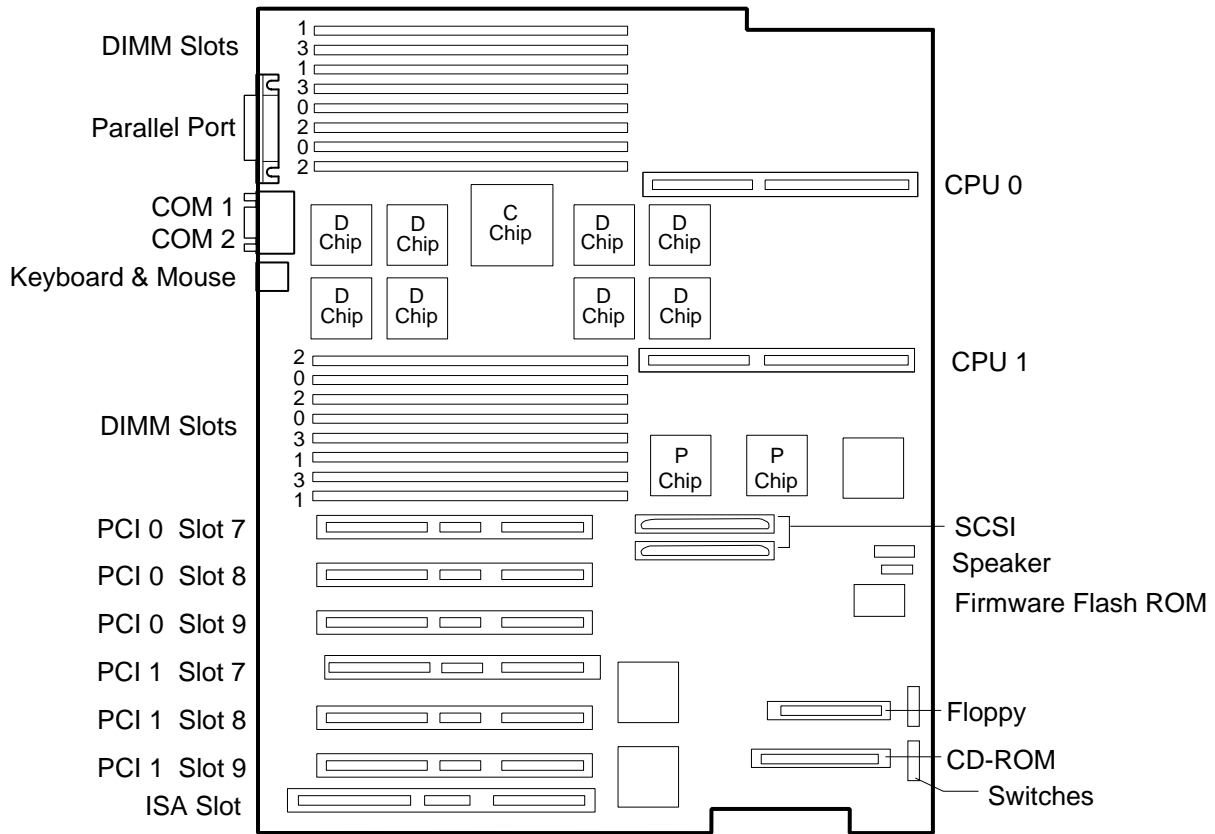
DIMM Slots

1
3
1
3
0
2
0
2

Parallel Port

CPU 0

COM 1
COM 2

Keyboard & Mouse

D Chip
D Chip
C Chip
D Chip
D Chip

D Chip
D Chip
D Chip
D Chip

CPU 1

2
0
2
0
3
1
3
1

DIMM Slots

P Chip
P Chip

PCI 0 Slot 7
PCI 0 Slot 8
PCI 0 Slot 9
PCI 1 Slot 7
PCI 1 Slot 8
PCI 1 Slot 9
ISA Slot

SCSI
Speaker
Firmware Flash ROM
Floppy
CD-ROM
Switches